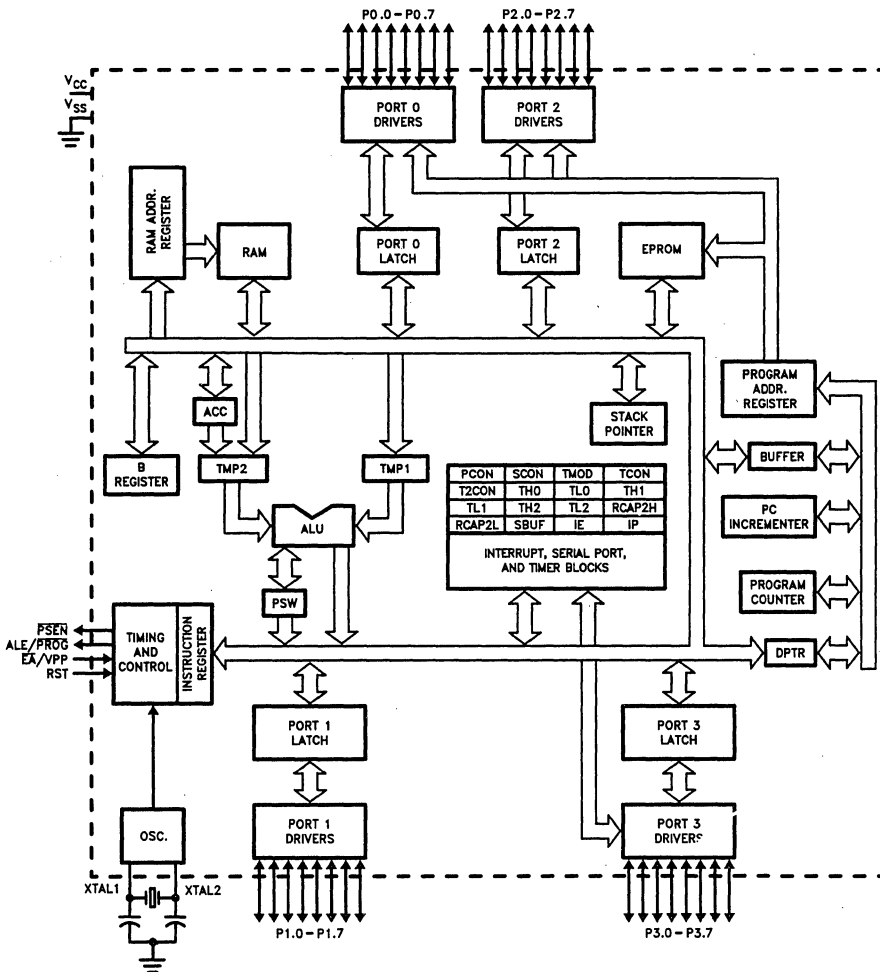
P0.0 – P0.7

P2.0 – P2.7

$V_{CC}$

$V_{SS}$

PORT 0 DRIVERS

PORT 2 DRIVERS

RAM ADDR. REGISTER

RAM

PORT 0 LATCH

PORT 2 LATCH

EPROM

PROGRAM ADDR. REGISTER

STACK POINTER

ACC

B REGISTER

TMP2

TMP1

BUFFER

| PCON | SCON | TMOD | TCON |
|---|---|---|---|
| T2CON | TH0 | TL0 | TH1 |
| TL1 | TH2 | TL2 | RCAP2H |
| RCAP2L | SBUF | IE | IP |

ALU

INTERRUPT, SERIAL PORT, AND TIMER BLOCKS

PC INCREMENTER

PSW

PROGRAM COUNTER

$\overline{PSEN}$

ALE/$\overline{PROG}$

$\overline{EA}$/VPP

RST

TIMING AND CONTROL

INSTRUCTION REGISTER

DPTR

PORT 1 LATCH

PORT 3 LATCH

OSC.

PORT 1 DRIVERS

PORT 3 DRIVERS

XTAL1

XTAL2

P1.0 – P1.7

P3.0 – P3.7